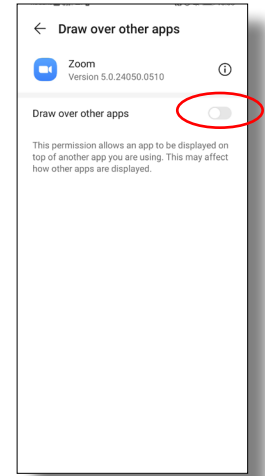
← Draw over other apps

Zoom
Version 5.0.24050.0510

Draw over other apps

This permission allows an app to be displayed on top of another app you are using. This may affect how other apps are displayed.